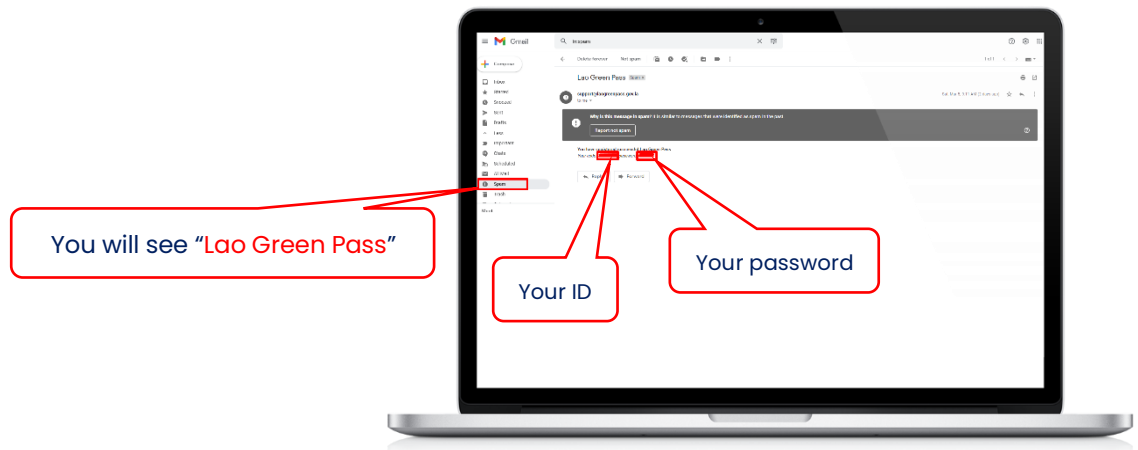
Gmail

in:spam

Compose

Inbox
Starred
Snoozed
Sent
Drafts
Less
Important
Chats
Scheduled
All Mail
Spam
Trash

More

Delete forever
Not spam

1 of 1

Lao Green Pass Spam ×

support@laogreenpass.gov.la
to me

Why is this message in spam? It is similar to messages that were identified as spam in the past.

Report not spam

You have registered successfully Lao Green Pass
Your ID: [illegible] Password: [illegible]

Reply
Forward

You will see "Lao Green Pass"

Your ID

Your password